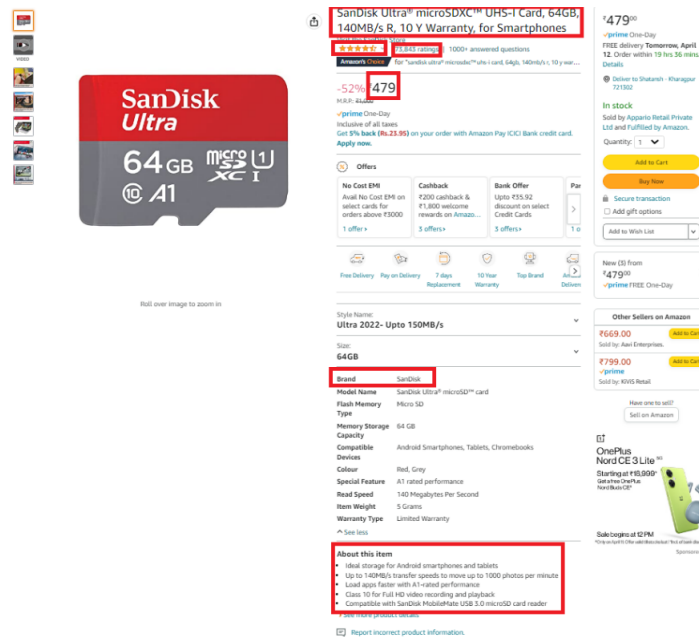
VIDEO

SanDisk Ultra

64 GB microSD XC I 10 A1

Roll over image to zoom in

SanDisk Ultra® microSDXC™ UHS-I Card, 64GB, 140MB/s R, 10 Y Warranty, for Smartphones

Visit the SanDisk Store

73,843 ratings | 1000+ answered questions

Amazon's Choice for "sandisk ultra® microsdxc™ uhs-i card, 64gb, 140mb/s r, 10 y war....

-52% ₹479

M.R.P.: ₹1,000

prime One-Day

Inclusive of all taxes

Get 5% back (Rs.23.95) on your order with Amazon Pay ICICI Bank credit card. Apply now.

Offers

| No Cost EMI | Cashback | Bank Offer | Pa |
|---|---|---|---|
| Avail No Cost EMI on select cards for orders above ₹3000 | ₹200 cashback & ₹1,800 welcome rewards on Amazon... | Upto ₹35.92 discount on select Credit Cards | |
| 1 offer › | 3 offers › | 3 offers › | |

Free Delivery | Pay on Delivery | 7 days Replacement | 10 Year Warranty | Top Brand | Amazon Delivered

Style Name: Ultra 2022- Upto 150MB/s

Size: 64GB

| Brand | SanDisk |
|---|---|
| Model Name | SanDisk Ultra® microSD™ card |
| Flash Memory Type | Micro SD |
| Memory Storage Capacity | 64 GB |
| Compatible Devices | Android Smartphones, Tablets, Chromebooks |
| Colour | Red, Grey |
| Special Feature | A1 rated performance |
| Read Speed | 140 Megabytes Per Second |
| Item Weight | 5 Grams |
| Warranty Type | Limited Warranty |

See less

About this item
- Ideal storage for Android smartphones and tablets
- Up to 140MB/s transfer speeds to move up to 1000 photos per minute
- Load apps faster with A1-rated performance
- Class 10 for Full HD video recording and playback
- Compatible with SanDisk MobileMate USB 3.0 microSD card reader

See more product details

Report incorrect product information.

₹479⁰⁰

prime One-Day

FREE delivery Tomorrow, April 12. Order within 19 hrs 36 mins. Details

Deliver to Shatarch - Kharagpur 721302

In stock

Sold by Appario Retail Private Ltd and Fulfilled by Amazon.

Quantity: 1

Add to Cart

Buy Now

Secure transaction

Add gift options

Add to Wish List

New (5) from ₹479⁰⁰ prime FREE One-Day

Other Sellers on Amazon

₹669.00 Add to Cart
Sold by: Aavi Enterprises.

₹799.00 Add to Cart
prime
Sold by: KIVIS Retail

Have one to sell?

Sell on Amazon

OnePlus Nord CE 3 Lite 5G

Starting at ₹18,999*

Get a free OnePlus Nord Buds CE*

Sale begins at 12 PM

Sponsored